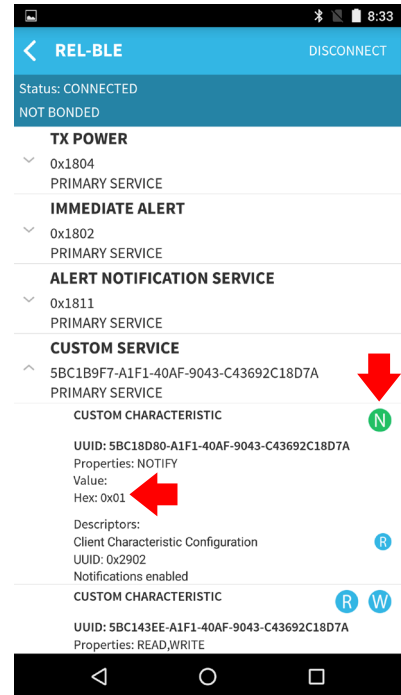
8:33

REL-BLE

DISCONNECT

Status: CONNECTED
NOT BONDED

TX POWER
0x1804
PRIMARY SERVICE

IMMEDIATE ALERT
0x1802
PRIMARY SERVICE

ALERT NOTIFICATION SERVICE
0x1811
PRIMARY SERVICE

CUSTOM SERVICE
5BC1B9F7-A1F1-40AF-9043-C43692C18D7A
PRIMARY SERVICE

CUSTOM CHARACTERISTIC
N
UUID: 5BC18D80-A1F1-40AF-9043-C43692C18D7A
Properties: NOTIFY
Value:
Hex: 0x01

Descriptors:
Client Characteristic Configuration
R
UUID: 0x2902
Notifications enabled

CUSTOM CHARACTERISTIC
R W
UUID: 5BC143EE-A1F1-40AF-9043-C43692C18D7A
Properties: READ,WRITE